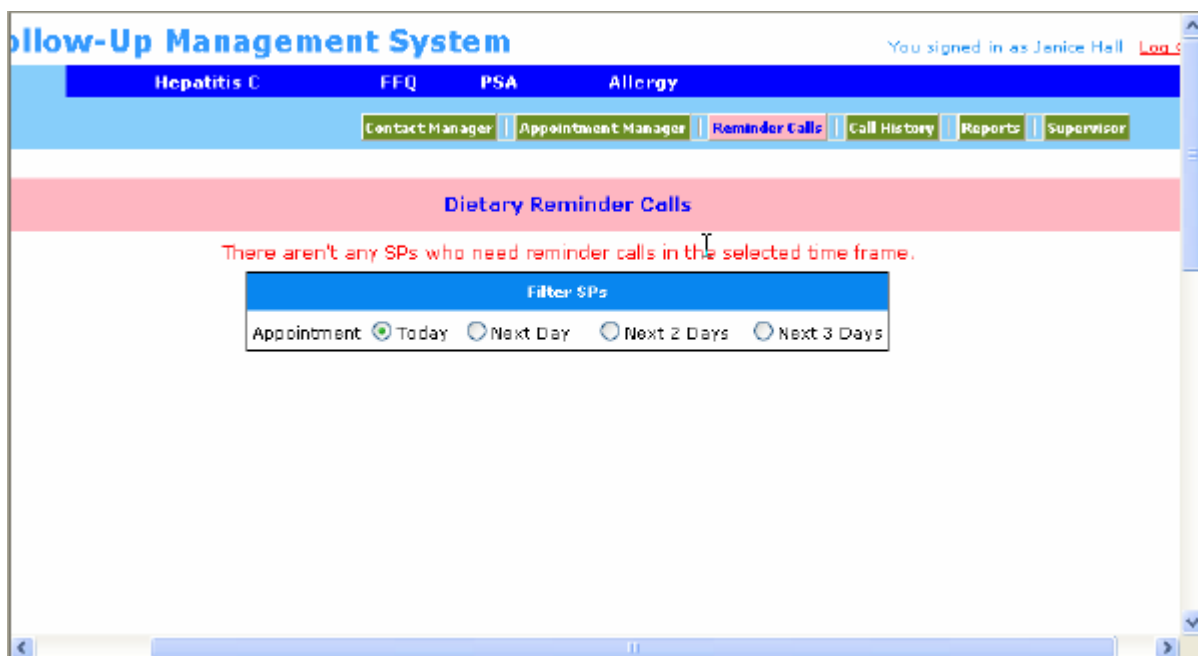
ollow-Up Management System

You signed in as Janice Hall Log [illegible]

Hepatitis C FFQ PSA Allergy

Contact Manager | Appointment Manager | Reminder Calls | Call History | Reports | Supervisor

Dietary Reminder Calls

There aren't any SPs who need reminder calls in the selected time frame.

| Filter SPs |
|---|
| Appointment Today Next Day Next 2 Days Next 3 Days |